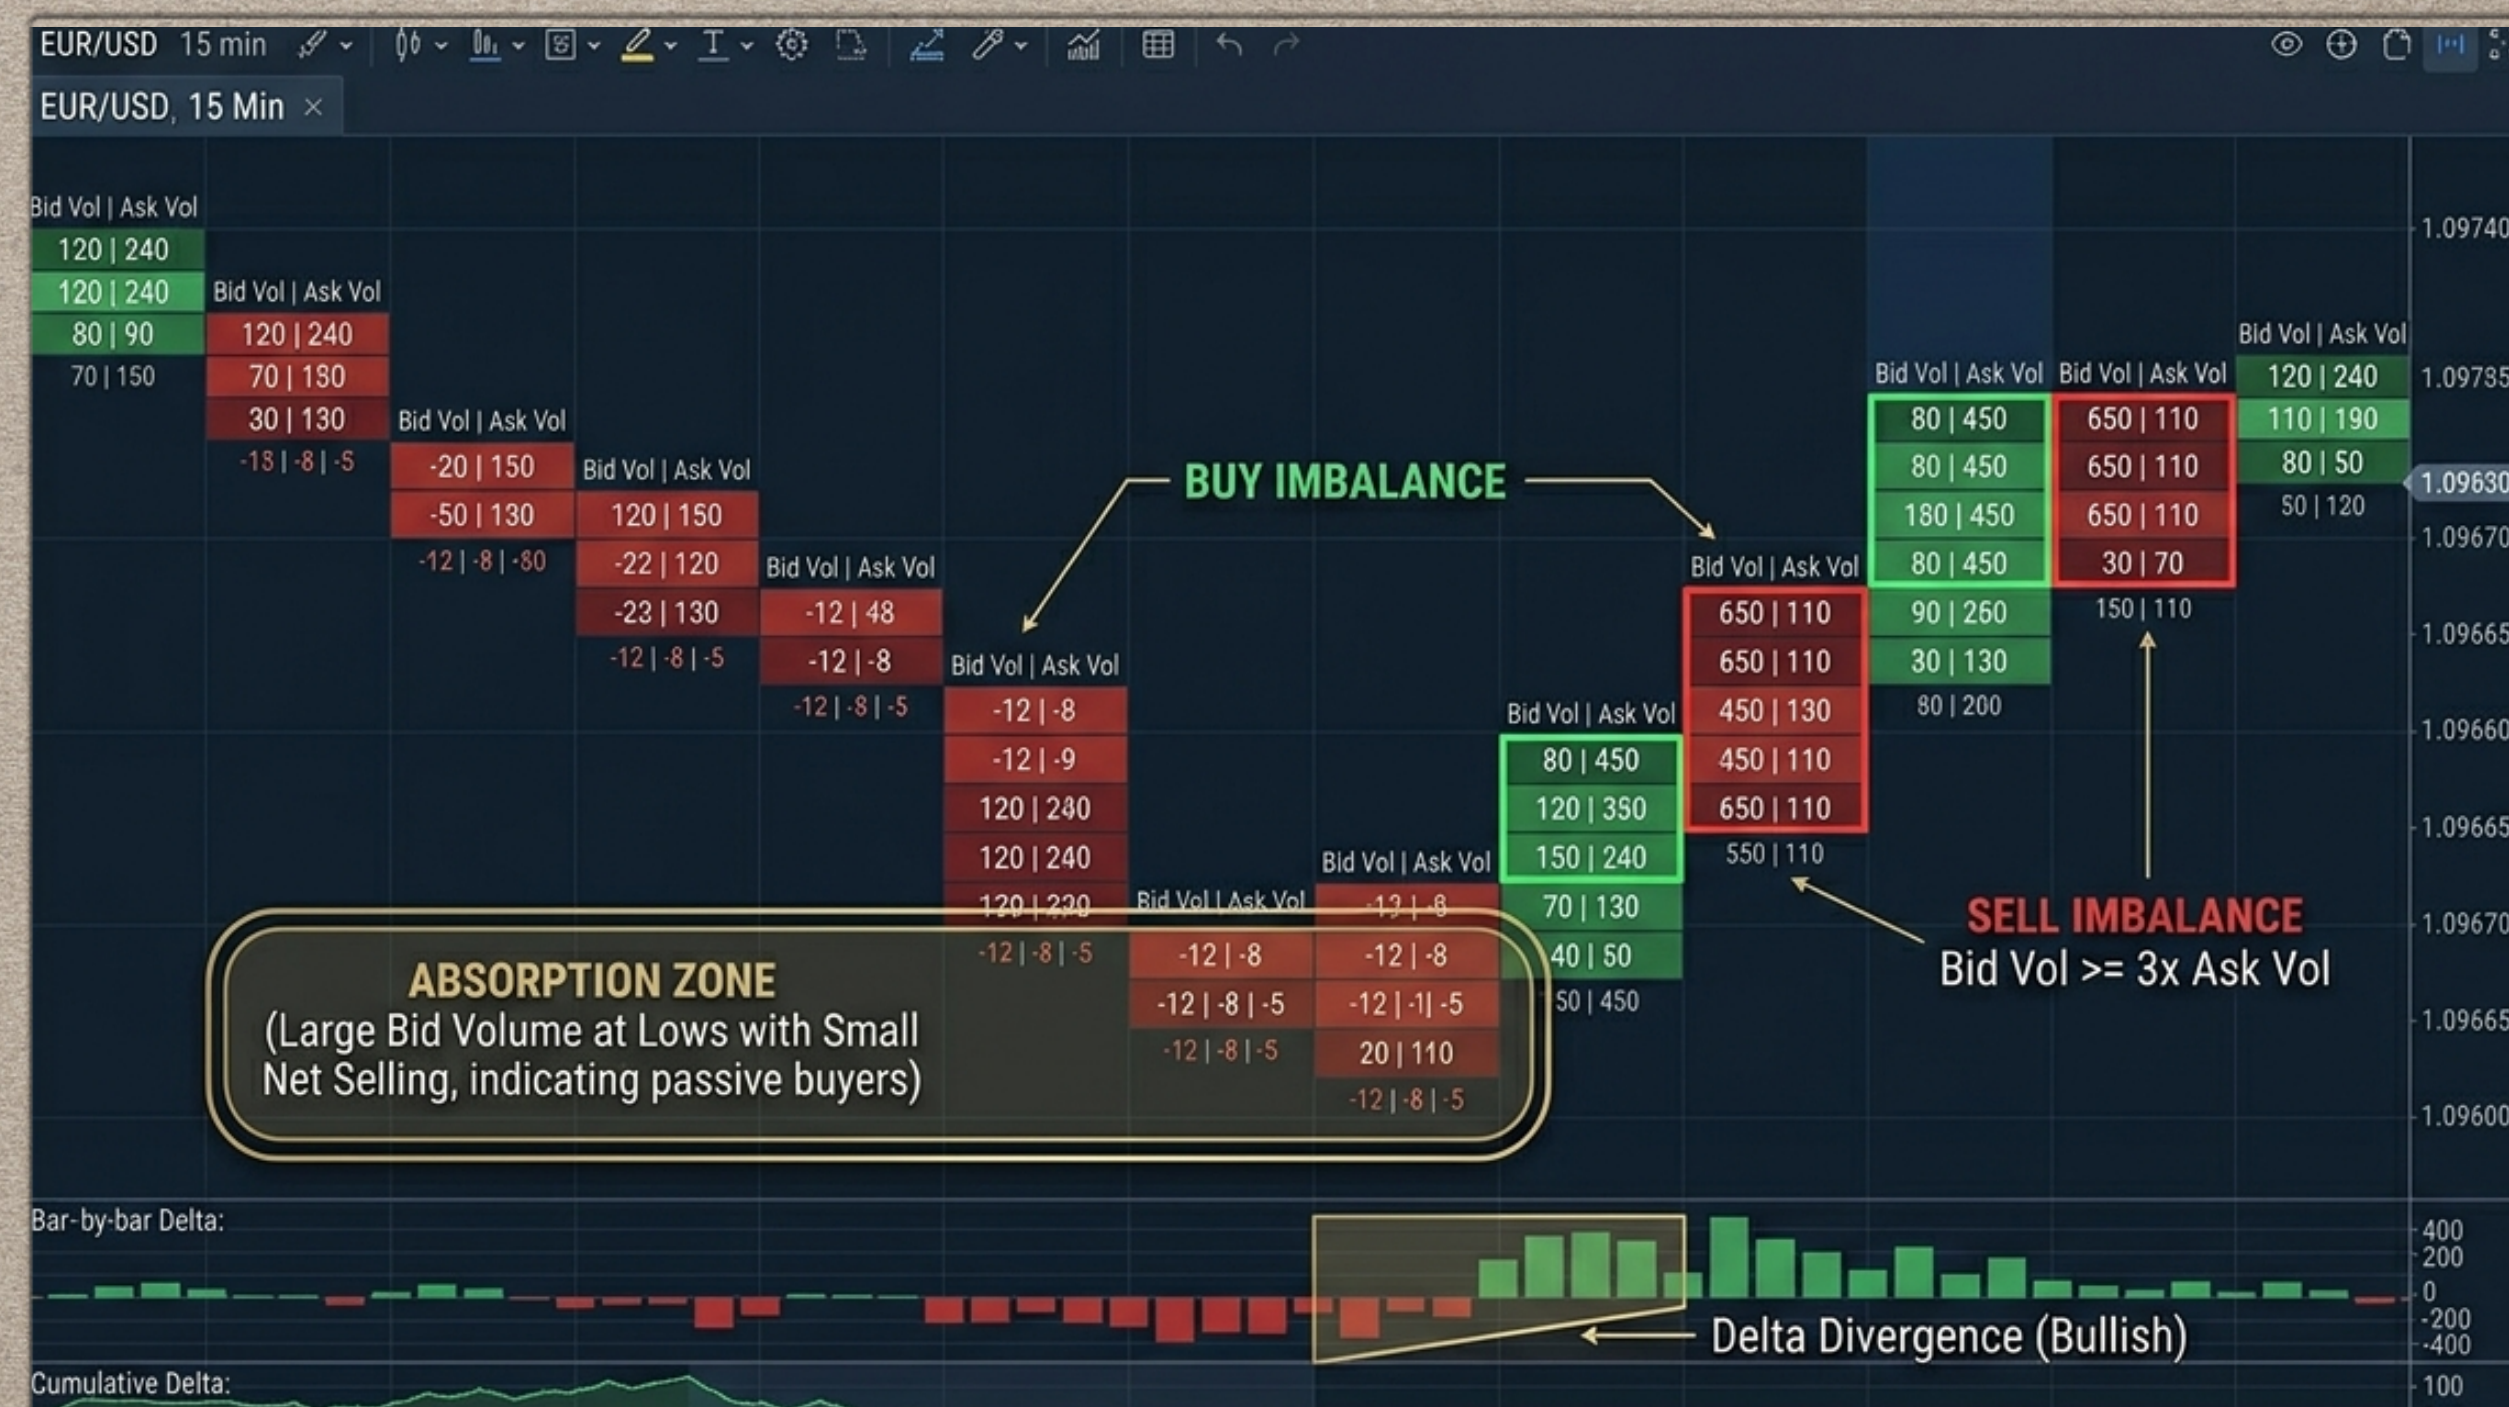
EUR/USD 15 min

EUR/USD, 15 Min ×

Bid Vol | Ask Vol
120 | 240
120 | 240
80 | 90
70 | 150

Bid Vol | Ask Vol
120 | 240
70 | 130
30 | 130
-13 | -8 | -5

Bid Vol | Ask Vol
-20 | 150
-50 | 130
-12 | -8 | -80

Bid Vol | Ask Vol
120 | 150
-22 | 120
-23 | 130
-12 | -8 | -5

Bid Vol | Ask Vol
-12 | 48
-12 | -8
-12 | -8 | -5

Bid Vol | Ask Vol
-12 | -8
-12 | -9
120 | 240
120 | 240
120 | 230
-12 | -8 | -5

Bid Vol | Ask Vol
-12 | -8
-12 | -8 | -5
-12 | -8 | -5

Bid Vol | Ask Vol
-13 | -8
-12 | -8
-12 | -1| -5
20 | 110
-12 | -8 | -5

Bid Vol | Ask Vol
80 | 450
120 | 350
150 | 240
70 | 130
40 | 50
50 | 450

Bid Vol | Ask Vol
650 | 110
650 | 110
450 | 130
450 | 110
650 | 110
550 | 110

Bid Vol | Ask Vol
80 | 450
80 | 450
180 | 450
80 | 450
90 | 260
30 | 130
80 | 200

Bid Vol | Ask Vol
650 | 110
650 | 110
650 | 110
30 | 70
150 | 110

Bid Vol | Ask Vol
120 | 240
110 | 190
80 | 50
50 | 120

BUY IMBALANCE

SELL IMBALANCE
Bid Vol >= 3x Ask Vol

ABSORPTION ZONE
(Large Bid Volume at Lows with Small Net Selling, indicating passive buyers)

1.09740
1.09735
1.09630
1.09670
1.09665
1.09660
1.09665
1.09670
1.09665
1.09600

Bar-by-bar Delta:
400
200
0
-200
-400
Delta Divergence (Bullish)

Cumulative Delta:
100